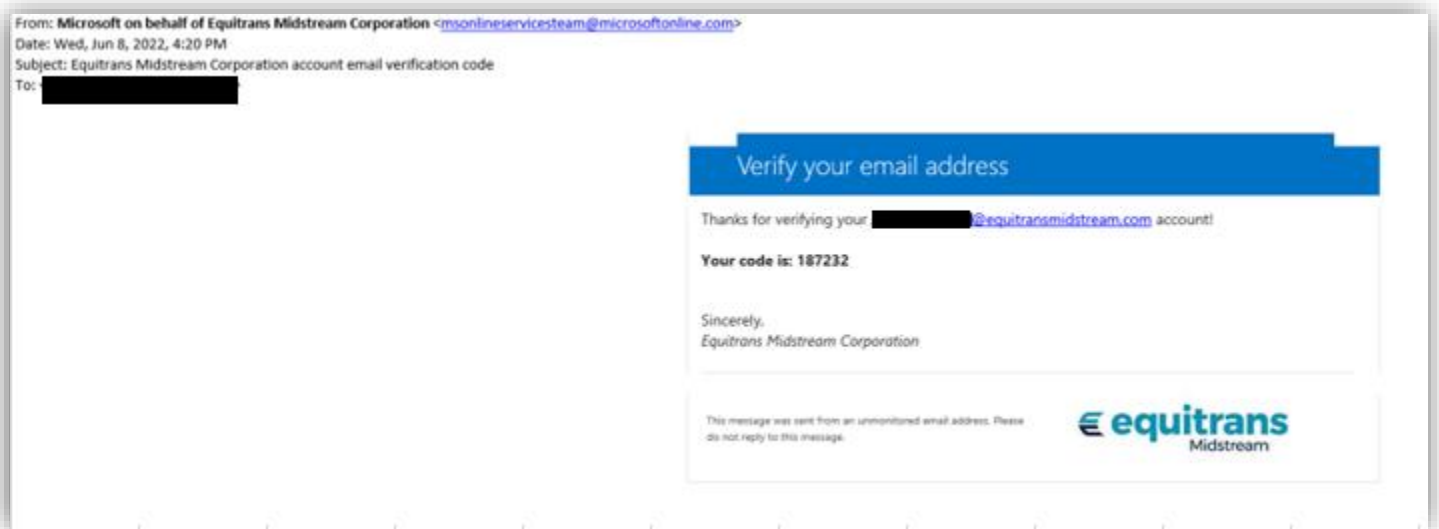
From: Microsoft on behalf of Equitrans Midstream Corporation <msonlineservicesteam@microsoftonline.com>
Date: Wed, Jun 8, 2022, 4:20 PM
Subject: Equitrans Midstream Corporation account email verification code
To: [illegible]

Verify your email address

Thanks for verifying your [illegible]@equitransmidstream.com account!

Your code is: 187232

Sincerely,
Equitrans Midstream Corporation

This message was sent from an unmonitored email address. Please do not reply to this message.

equitrans Midstream